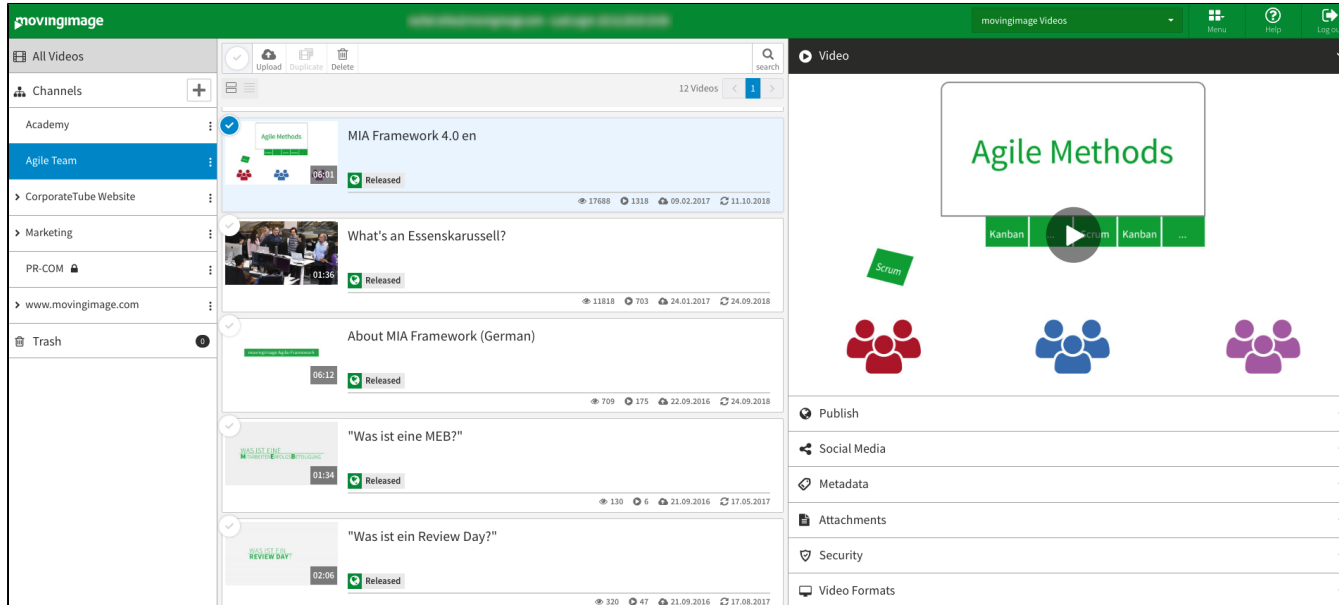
movingimage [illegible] movingimage Videos Menu Help Log out

All Videos
Channels
Academy
Agile Team
CorporateTube Website
Marketing
PR-COM
www.movingimage.com
Trash 0

Upload Duplicate Delete search
12 Videos 1

Agile Methods
06:01
MIA Framework 4.0 en
Released
17688 1318 09.02.2017 11.10.2018

01:36
What's an Essenskarussell?
Released
11818 703 24.01.2017 24.09.2018

movingimage Agile Framework
06:12
About MIA Framework (German)
Released
709 175 22.09.2016 24.09.2018

WAS IST EINE MITARBEITER ERGEBNIS BETEILIGUNG
01:34
"Was ist eine MEB?"
Released
130 6 21.09.2016 17.05.2017

WAS IST EIN REVIEW DAY?
02:06
"Was ist ein Review Day?"
Released
320 47 21.09.2016 17.08.2017

Video
Agile Methods
Kanban ... Scrum Kanban ...
Scrum
Publish
Social Media
Metadata
Attachments
Security
Video Formats